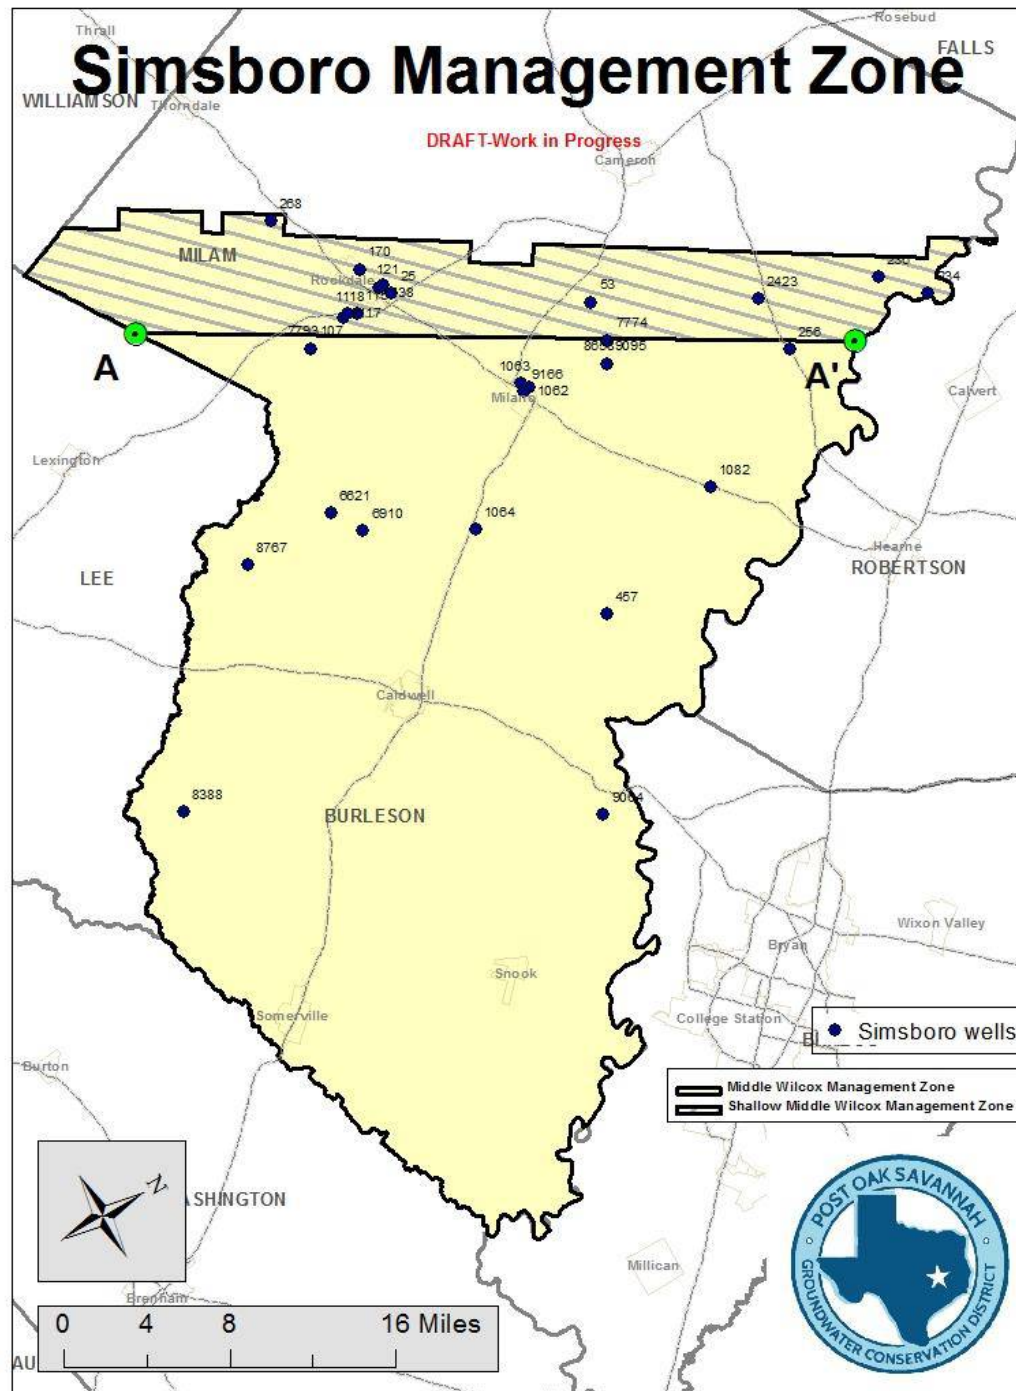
Thrall
Rosebud
Simsboro Management Zone
FALLS
WILLIAMSON
Thorndale
DRAFT-Work in Progress
Cameron
268
MILAM
170
121
25
Rockdale
1118
113
38
17
53
2423
280
224
7774
7793
107
8605
9095
256
A
A'
1063
9166
1062
Milano
Calvert
Lexington
1082
6621
6910
1064
8767
Hearne
ROBERTSON
LEE
457
Caldwell
8388
BURLESON
9084
Wixon Valley
Bryan
Snook
Somerville
College Station
Simsboro wells
Burton
Middle Wilcox Management Zone
Shallow Middle Wilcox Management Zone
N
ASHINGTON
POST OAK SAVANNAH
GROUNDWATER CONSERVATION DISTRICT
Millican
Brenham
0
4
8
16 Miles
AU